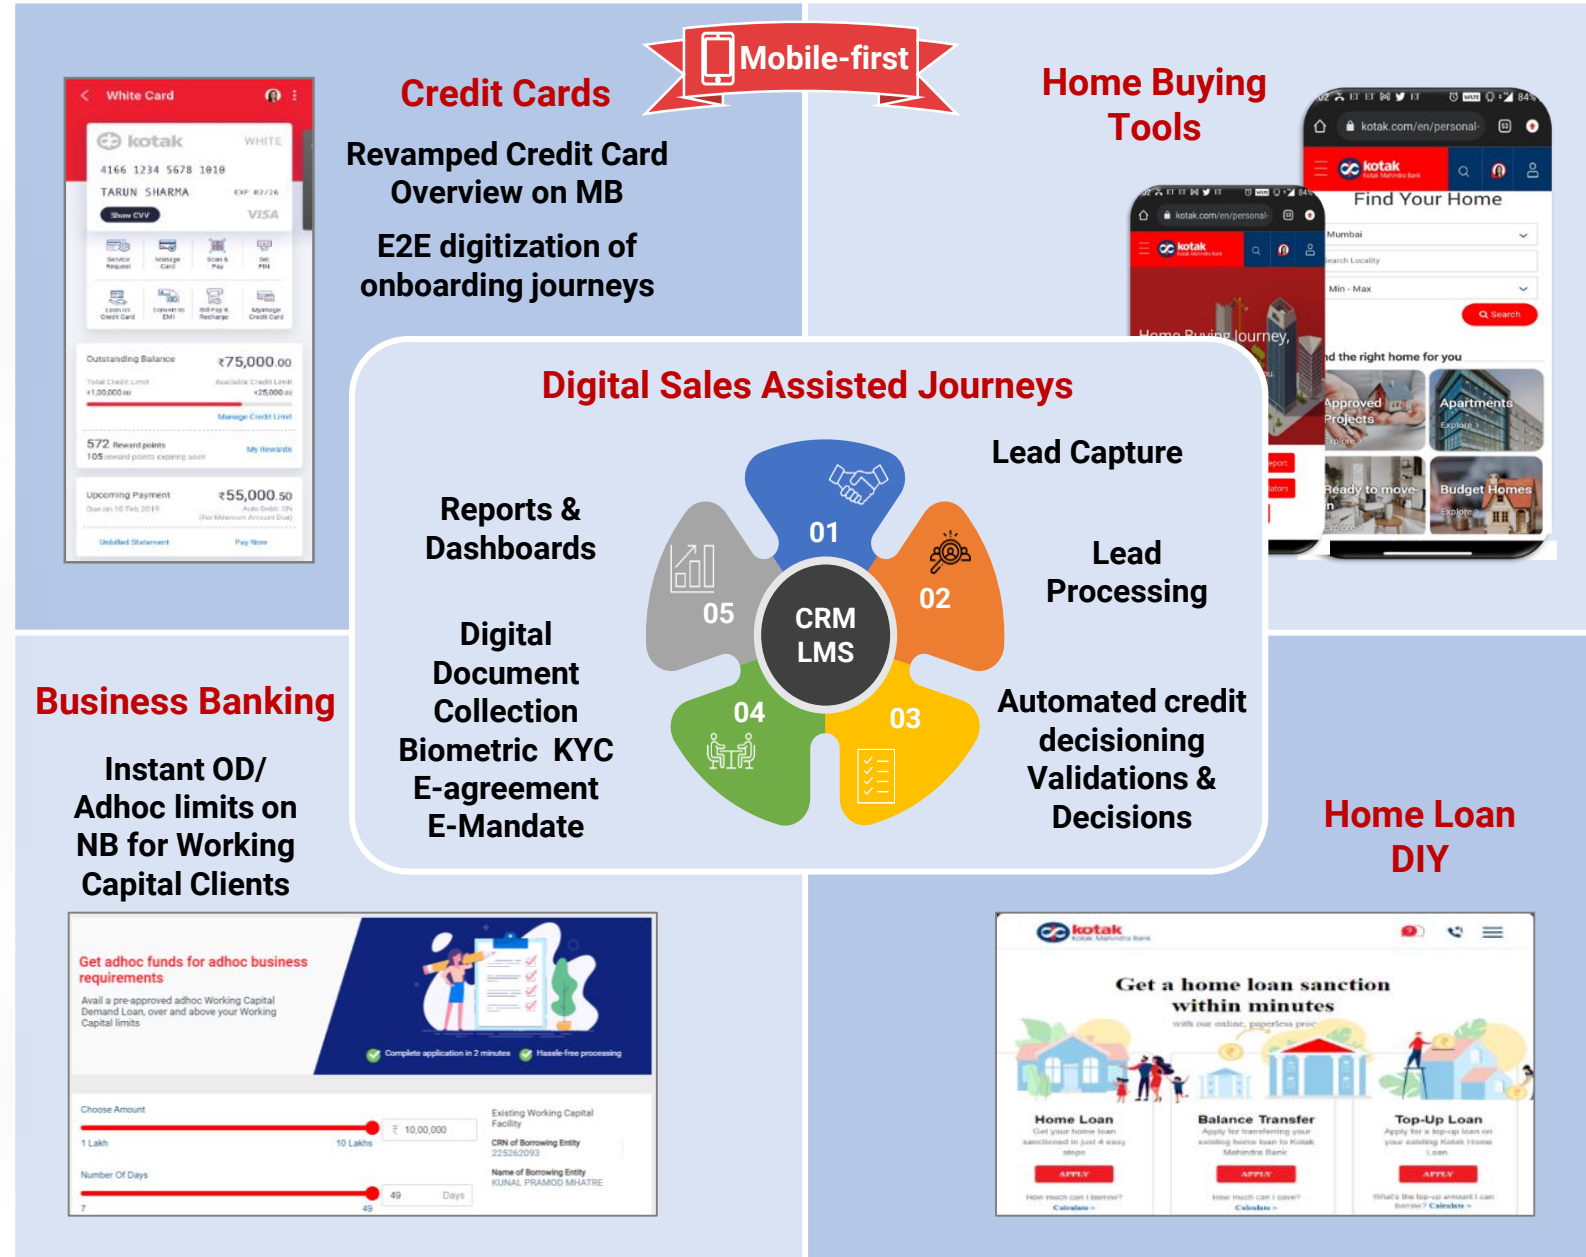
Mobile-first

Credit Cards

Revamped Credit Card Overview on MB

E2E digitization of onboarding journeys

White Card

kotak WHITE

4166 1234 5678 1010

TARUN SHARMA EXP 02/26

Show CVV VISA

Service Request Manage Card Scan & Pay Set PIN

Loan on Credit Card Convert to EMI Bill Pay & Recharge Manage Credit Card

Outstanding Balance ₹75,000.00

Total Credit Limit ₹1,00,000.00 Available Credit Limit ₹25,000.00

Manage Credit Limit

572 Reward points My Rewards

Upcoming Payment ₹55,000.50

Unbilled Statement Pay Now

Home Buying Tools

kotak.com/en/personal-

kotak

Find Your Home

Mumbai

Search Locality

Min - Max

Search

nd the right home for you

Approved Projects

Apartments

Ready to move in

Budget Homes

Home Buying Journey,

Digital Sales Assisted Journeys

Lead Capture

Reports & Dashboards

01

02

03

04

05

CRM LMS

Lead Processing

Digital Document Collection Biometric KYC E-agreement E-Mandate

Automated credit decisioning Validations & Decisions

Business Banking

Instant OD/ Adhoc limits on NB for Working Capital Clients

Get adhoc funds for adhoc business requirements

Avail a pre-approved adhoc Working Capital Demand Loan, over and above your Working Capital limits

Complete application in 2 minutes Hassle-free processing

Choose Amount

₹ 10,00,000

1 Lakh 10 Lakhs

Existing Working Capital Facility

CRN of Borrowing Entity 225262093

Name of Borrowing Entity KUNAL PRAMOD MHATRE

Number Of Days

49 Days

7 49

Home Loan DIY

kotak

Get a home loan sanction within minutes

with our online, paperless process

Home Loan

Balance Transfer

Top-Up Loan

APPLY

APPLY

APPLY